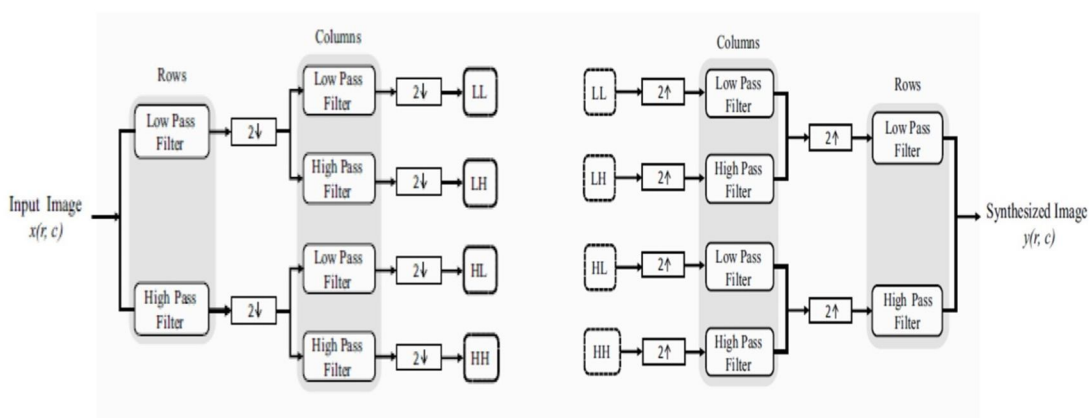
Input Image
$x(r, c)$

Rows

Low Pass Filter

High Pass Filter

$2\downarrow$

$2\downarrow$

Columns

Low Pass Filter

High Pass Filter

Low Pass Filter

High Pass Filter

$2\downarrow$

$2\downarrow$

$2\downarrow$

$2\downarrow$

LL

LH

HL

HH

LL

LH

HL

HH

$2\uparrow$

$2\uparrow$

$2\uparrow$

$2\uparrow$

Columns

Low Pass Filter

High Pass Filter

Low Pass Filter

High Pass Filter

$2\uparrow$

$2\uparrow$

Rows

Low Pass Filter

High Pass Filter

Synthesized Image
$y(r, c)$